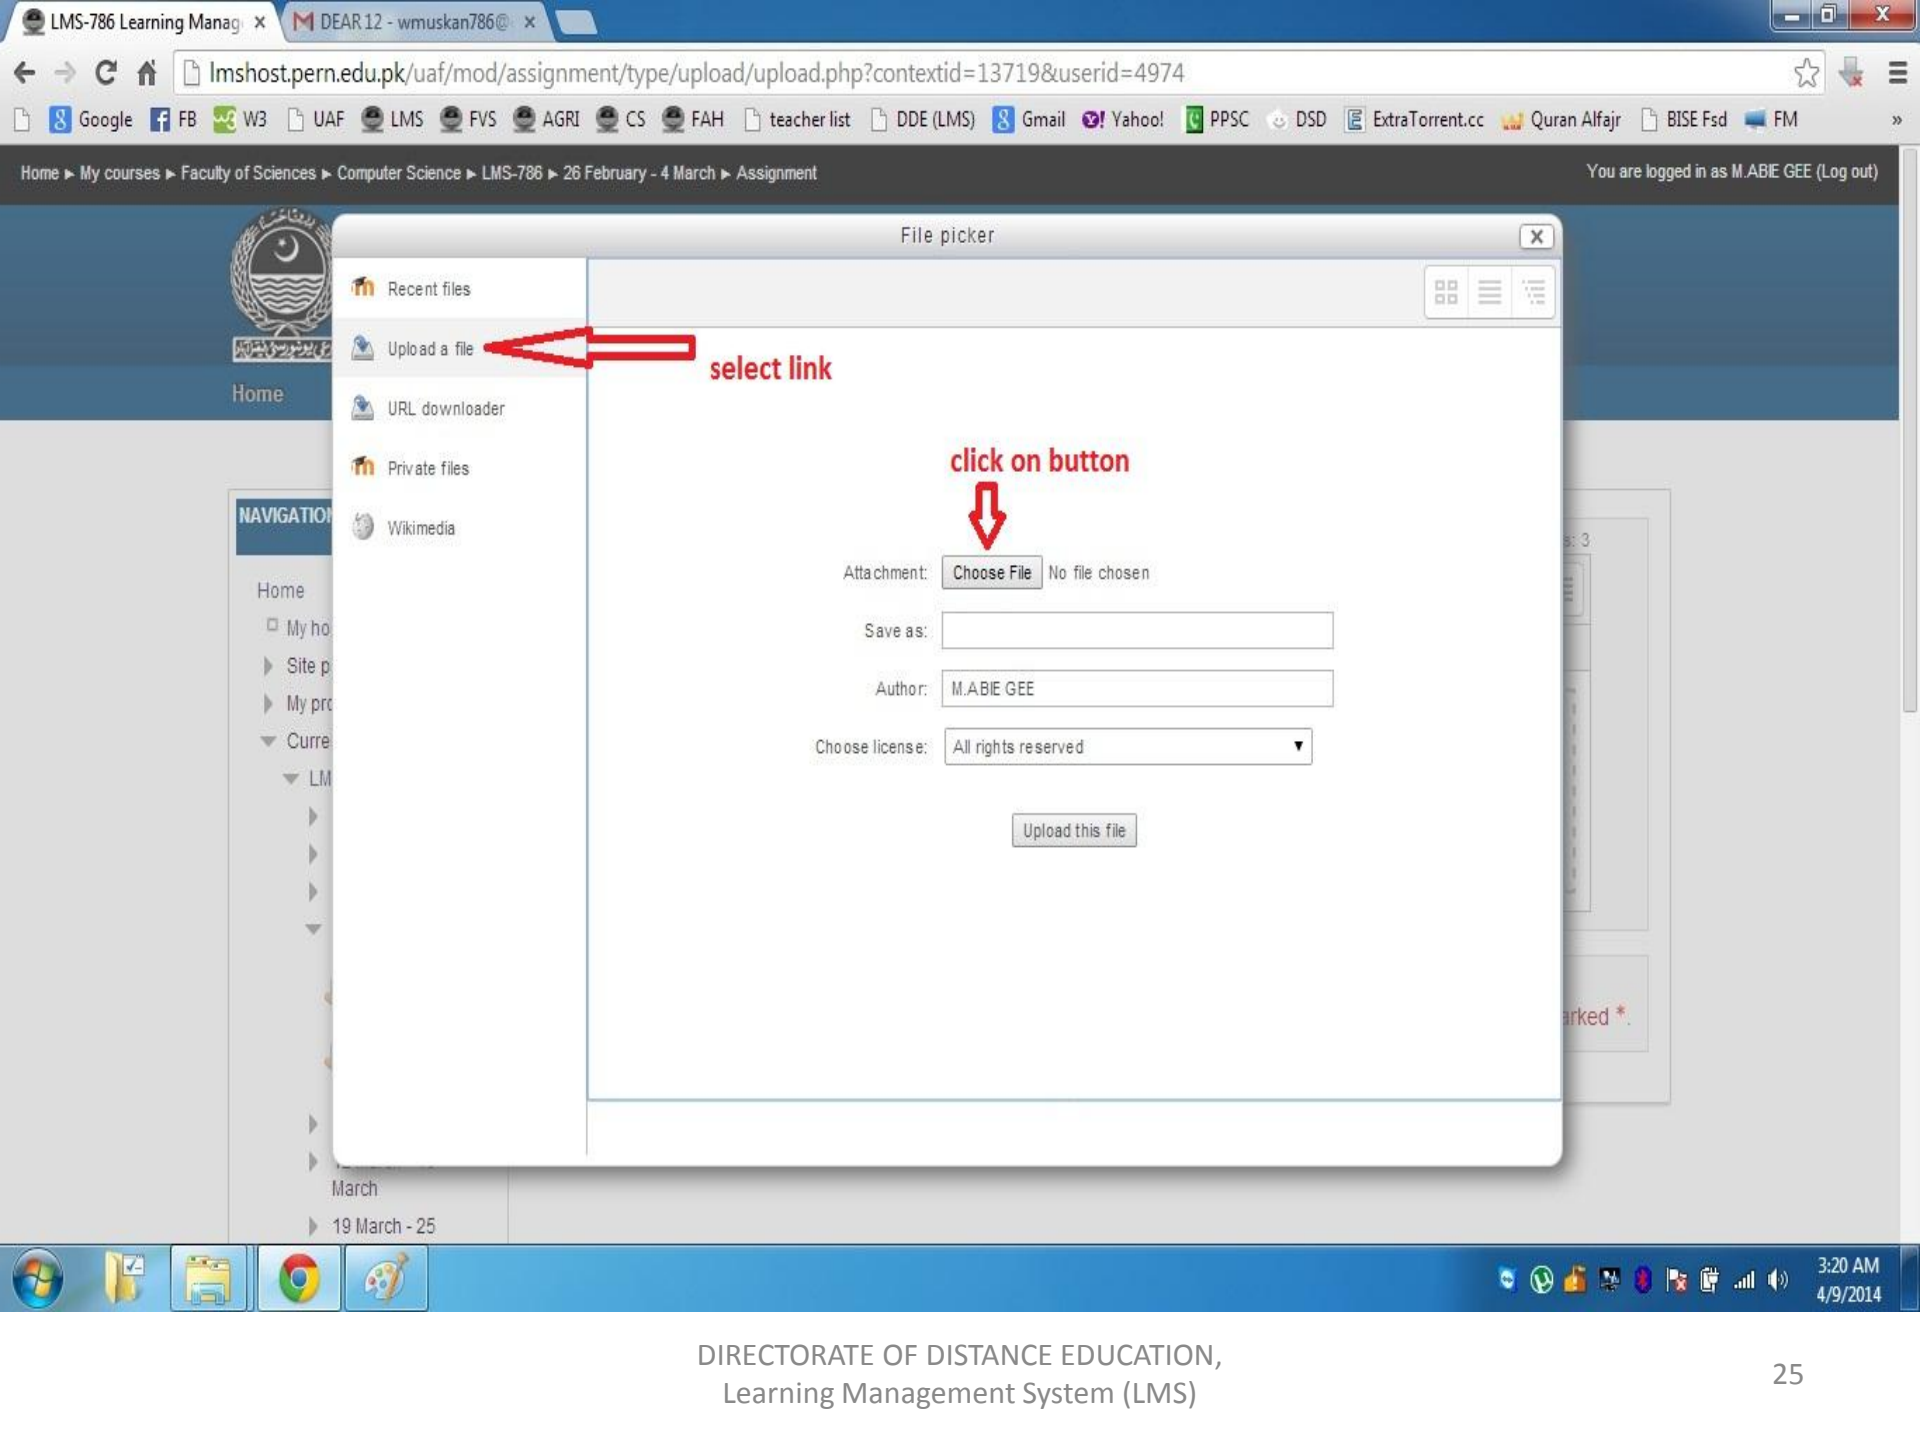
LMS-786 Learning Manag ×
DEAR 12 - wmuskan786@ ×

lmshost.pern.edu.pk/uaf/mod/assignment/type/upload/upload.php?contextid=13719&userid=4974

Google FB W3 UAF LMS FVS AGRI CS FAH teacher list DDE (LMS) Gmail Yahoo! PPSC DSD ExtraTorrent.cc Quran Alfajr BISE Fsd FM »

Home ▸ My courses ▸ Faculty of Sciences ▸ Computer Science ▸ LMS-786 ▸ 26 February - 4 March ▸ Assignment

You are logged in as M.ABIE GEE (Log out)

Home

NAVIGATION

Home
My ho
Site p
My pr
Curre
LM

March
19 March - 25

File picker

Recent files
Upload a file
URL downloader
Private files
Wikimedia

select link

click on button

Attachment: Choose File No file chosen

Save as:

Author: M.ABIE GEE

Choose license: All rights reserved

Upload this file

s: 3

rked *.

3:20 AM
4/9/2014

DIRECTORATE OF DISTANCE EDUCATION,
Learning Management System (LMS)

25